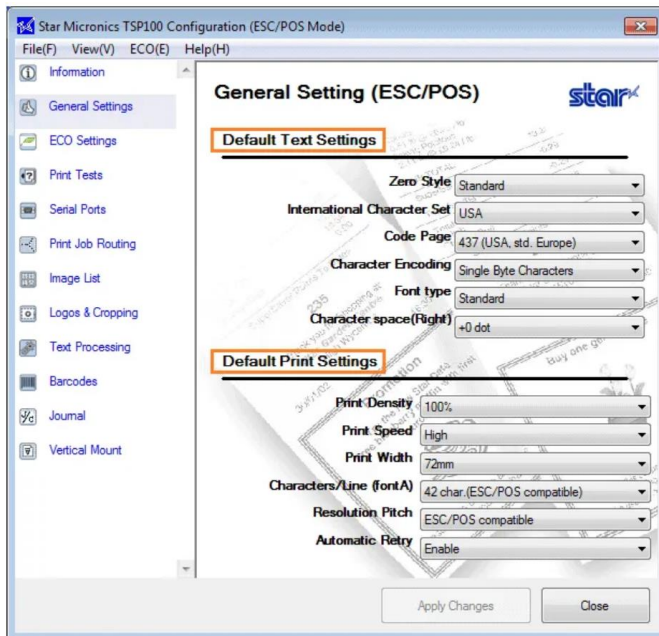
Star Micronics TSP100 Configuration (ESC/POS Mode)

File(F) View(V) ECO(E) Help(H)

Information
General Settings
ECO Settings
Print Tests
Serial Ports
Print Job Routing
Image List
Logos & Cropping
Text Processing
Barcodes
Journal
Vertical Mount

General Setting (ESC/POS)

star

Default Text Settings

| | |
|---|---|
| Zero Style | Standard |
| International Character Set | USA |
| Code Page | 437 (USA, std. Europe) |
| Character Encoding | Single Byte Characters |
| Font type | Standard |
| Character space(Right) | +0 dot |

Default Print Settings

| | |
|---|---|
| Print Density | 100% |
| Print Speed | High |
| Print Width | 72mm |
| Characters/Line (fontA) | 42 char.(ESC/POS compatible) |
| Resolution Pitch | ESC/POS compatible |
| Automatic Retry | Enable |

Apply Changes

Close